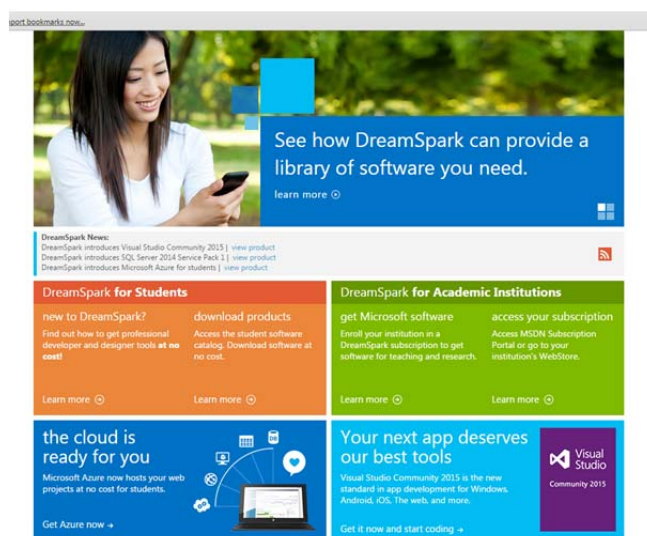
port bookmarks now...

See how DreamSpark can provide a library of software you need.

learn more

DreamSpark News:
DreamSpark introduces Visual Studio Community 2015 | view product
DreamSpark introduces SQL Server 2014 Service Pack 1 | view product
DreamSpark introduces Microsoft Azure for students | view product

DreamSpark for Students

new to DreamSpark?
Find out how to get professional developer and designer tools at no cost!

Learn more

download products
Access the student software catalog. Download software at no cost.

Learn more

DreamSpark for Academic Institutions

get Microsoft software
Enroll your institution in a DreamSpark subscription to get software for teaching and research.

Learn more

access your subscription
Access MSDN Subscription Portal or go to your institution's WebStore.

Learn more

the cloud is ready for you
Microsoft Azure now hosts your web projects at no cost for students.

Get Azure now

DB

Your next app deserves our best tools
Visual Studio Community 2015 is the new standard in app development for Windows, Android, iOS. The web, and more.

Get it now and start coding

Visual Studio
Community 2015